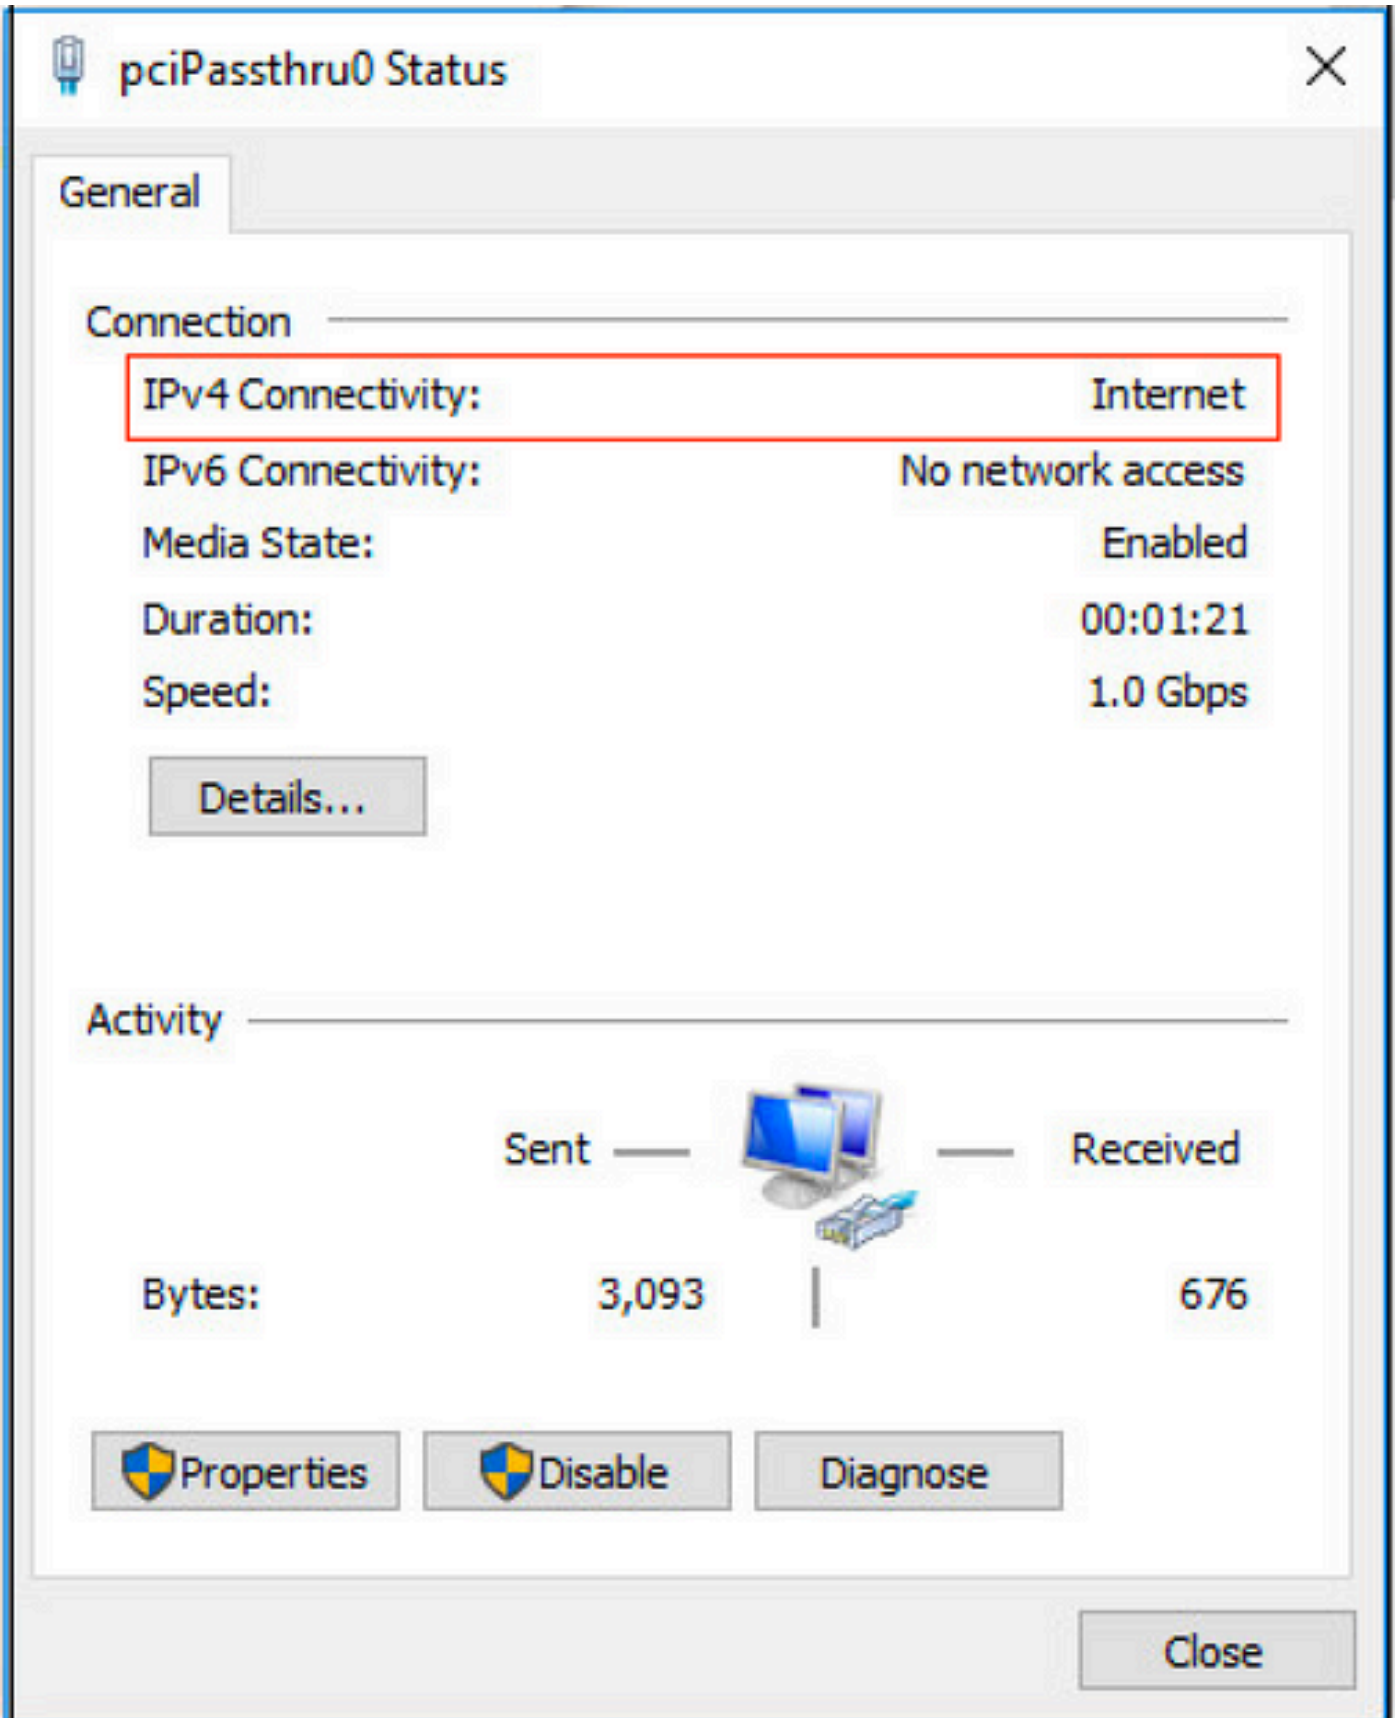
pciPassthru0 Status

General

Connection

IPv4 Connectivity: Internet

IPv6 Connectivity: No network access

Media State: Enabled

Duration: 00:01:21

Speed: 1.0 Gbps

Details...

Activity

Sent — — Received

Bytes: 3,093 | 676

Properties Disable Diagnose

Close